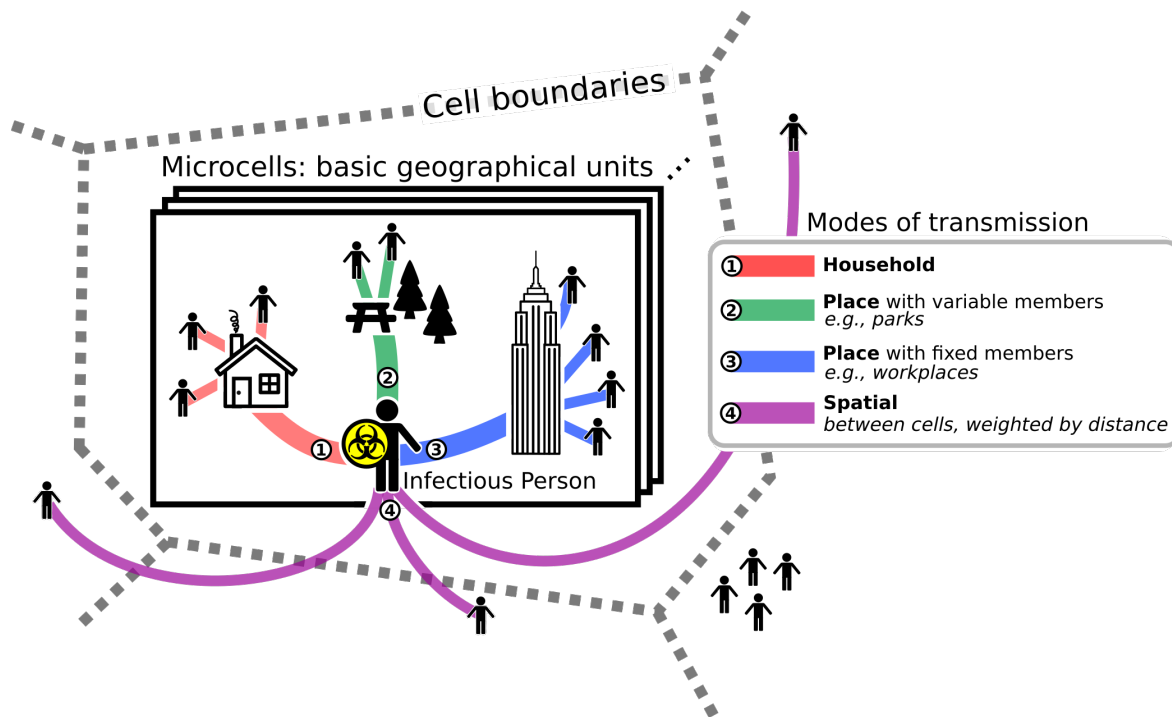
Cell boundaries

Microcells: basic geographical units ...

Modes of transmission

① **Household**

② **Place** with variable members
*e.g., parks*

③ **Place** with fixed members
*e.g., workplaces*

④ **Spatial**
*between cells, weighted by distance*

②

①

③

Infectious Person

④